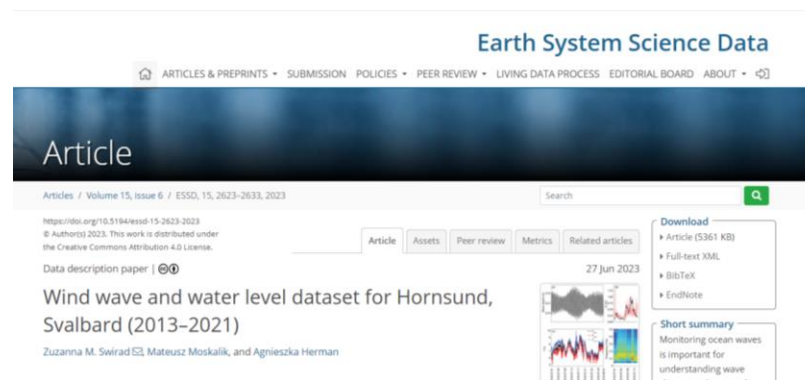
Earth System Science Data

ARTICLES & PREPRINTS ▾ SUBMISSION POLICIES ▾ PEER REVIEW ▾ LIVING DATA PROCESS EDITORIAL BOARD ABOUT ▾

Article

Articles / Volume 15, issue 6 / ESSD, 15, 2623–2633, 2023

Search

https://doi.org/10.5194/essd-15-2623-2023
© Author(s) 2023. This work is distributed under the Creative Commons Attribution 4.0 License.

Article Assets Peer review Metrics Related articles

Data description paper |

27 Jun 2023

Wind wave and water level dataset for Hornsund, Svalbard (2013–2021)

Zuzanna M. Swirad, Mateusz Moskalik, and Agnieszka Herman

Download
▸ Article (5361 KB)
▸ Full-text XML
▸ BibTeX
▸ EndNote

Short summary
Monitoring ocean waves is important for understanding wave
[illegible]